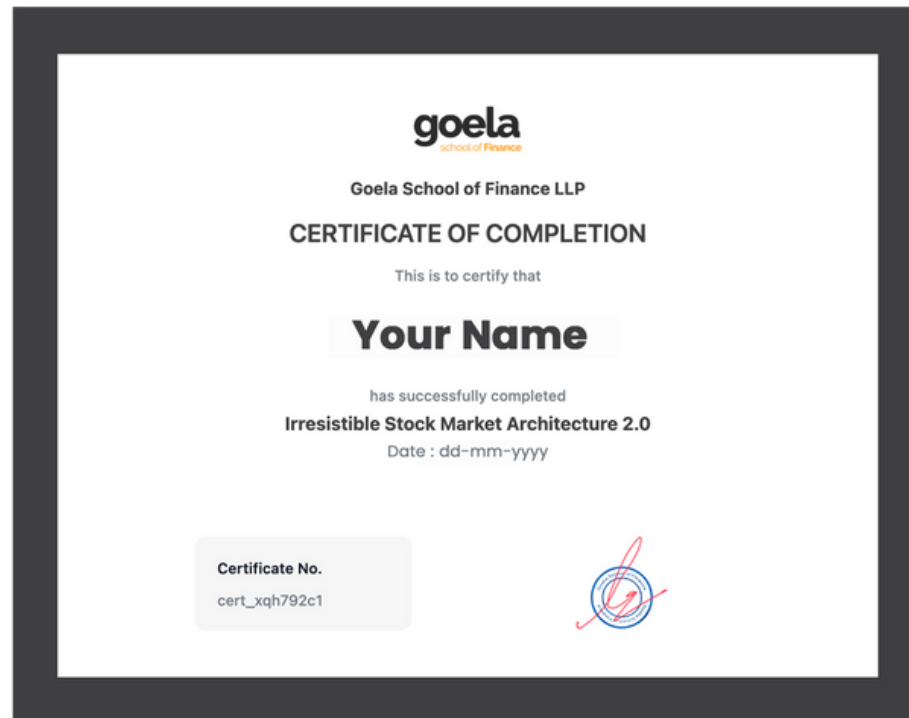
goela
school of Finance

Goela School of Finance LLP

CERTIFICATE OF COMPLETION

This is to certify that

Your Name

has successfully completed

Irresistible Stock Market Architecture 2.0

Date : dd-mm-yyyy

Certificate No.

cert_xqh792c1

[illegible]